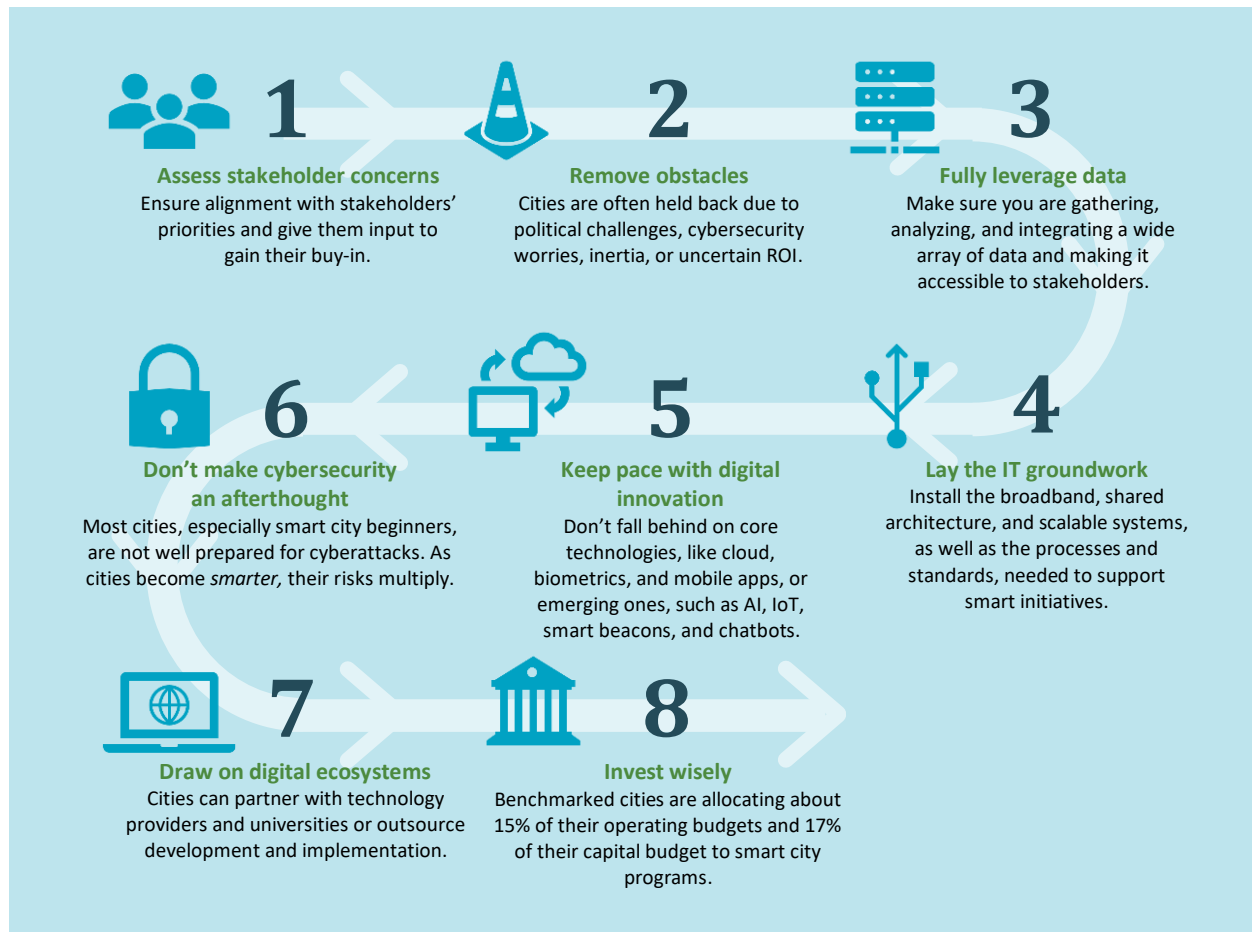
1

Assess stakeholder concerns

Ensure alignment with stakeholders' priorities and give them input to gain their buy-in.

2

Remove obstacles

Cities are often held back due to political challenges, cybersecurity worries, inertia, or uncertain ROI.

3

Fully leverage data

Make sure you are gathering, analyzing, and integrating a wide array of data and making it accessible to stakeholders.

6

Don't make cybersecurity an afterthought

Most cities, especially smart city beginners, are not well prepared for cyberattacks. As cities become *smarter,* their risks multiply.

5

Keep pace with digital innovation

Don't fall behind on core technologies, like cloud, biometrics, and mobile apps, or emerging ones, such as AI, IoT, smart beacons, and chatbots.

4

Lay the IT groundwork

Install the broadband, shared architecture, and scalable systems, as well as the processes and standards, needed to support smart initiatives.

7

Draw on digital ecosystems

Cities can partner with technology providers and universities or outsource development and implementation.

8

Invest wisely

Benchmarked cities are allocating about 15% of their operating budgets and 17% of their capital budget to smart city programs.